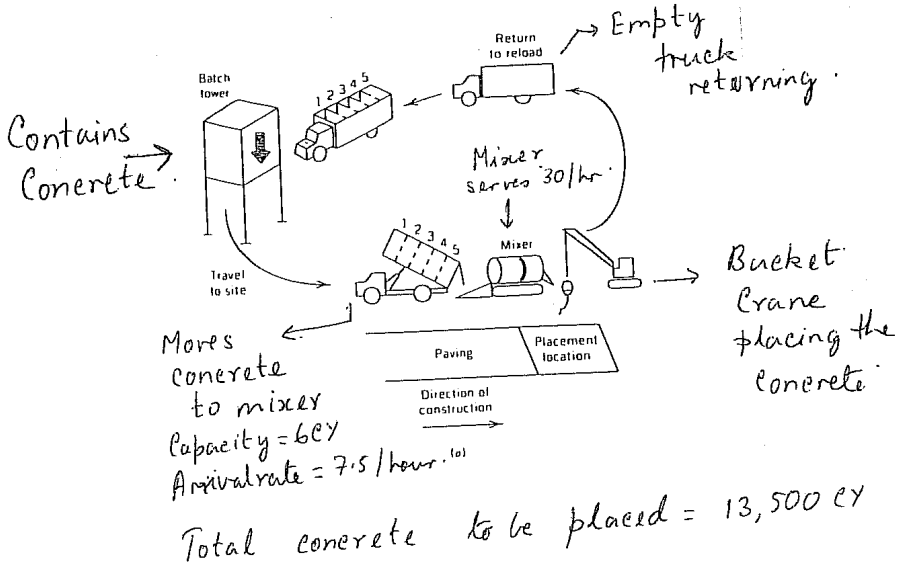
Return to reload

Empty truck returning.

Batch tower

1 2 3 4 5

Contains Conerete.

Mixer serves 30/hr.

1 2 3 4 5

Mixer

Travel to site

Bucket Crane placing the Conerete.

Mores conerete to mixer
Capacity = 6CY
Arrivalrate = 7.5/hour.

(a)

Paving

Placement location

Direction of construction

Total conerete to be placed = 13,500 CY